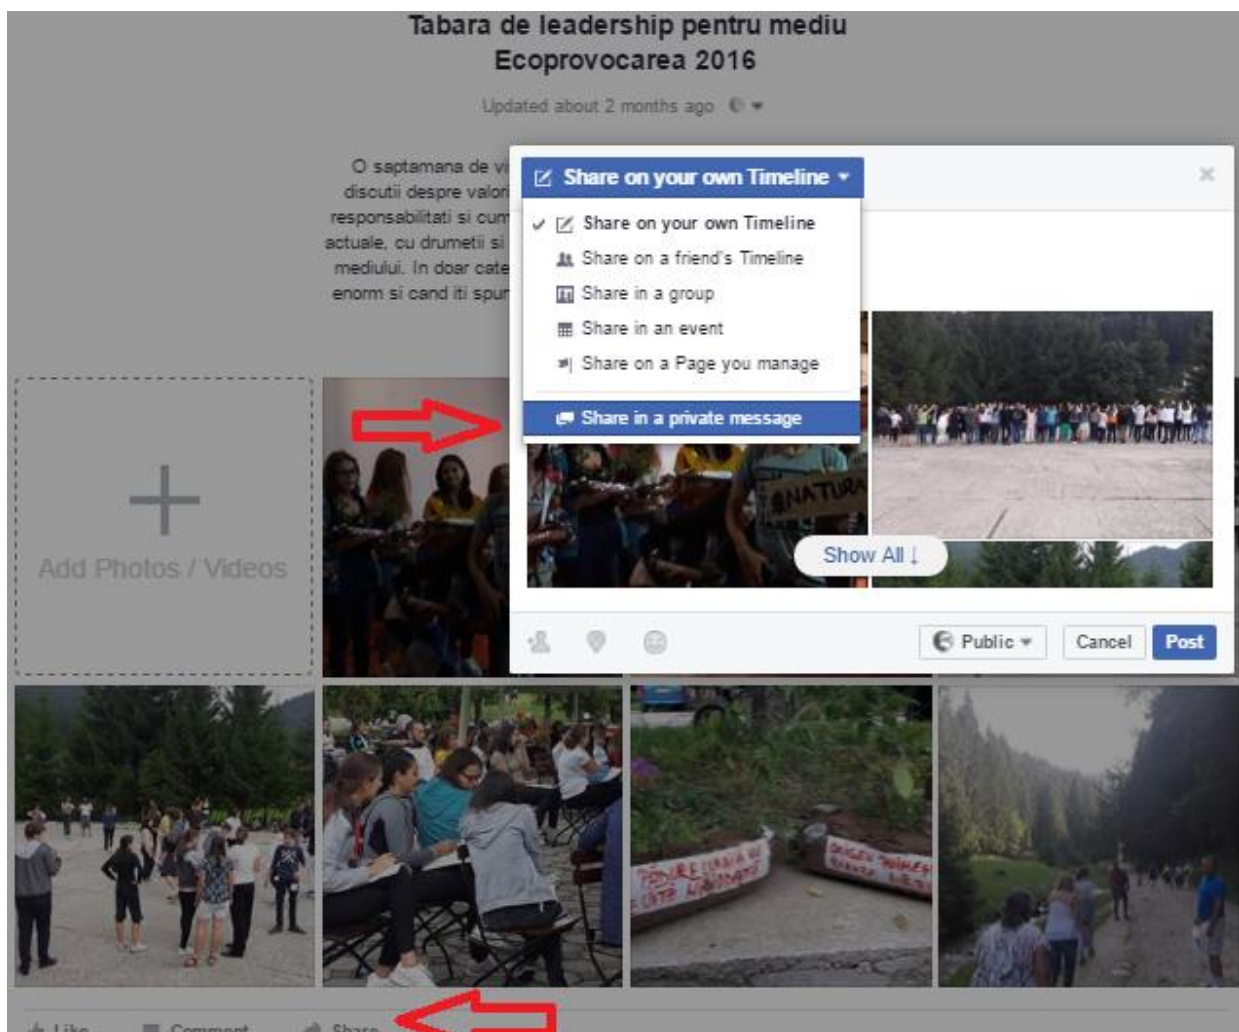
Tabara de leadership pentru mediu
Ecoprovocarea 2016

Updated about 2 months ago

O saptamana de v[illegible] discutii despre valori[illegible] responsabilitati si cum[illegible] actuale, cu drumetii si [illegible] mediului. In doar cate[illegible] enorm si cand iti spur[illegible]

Share on your own Timeline

Share on your own Timeline
Share on a friend's Timeline
Share in a group
Share in an event
Share on a Page you manage
Share in a private message

Add Photos / Videos

#NATURA

Show All

Public
Cancel
Post

Like
Comment
Share